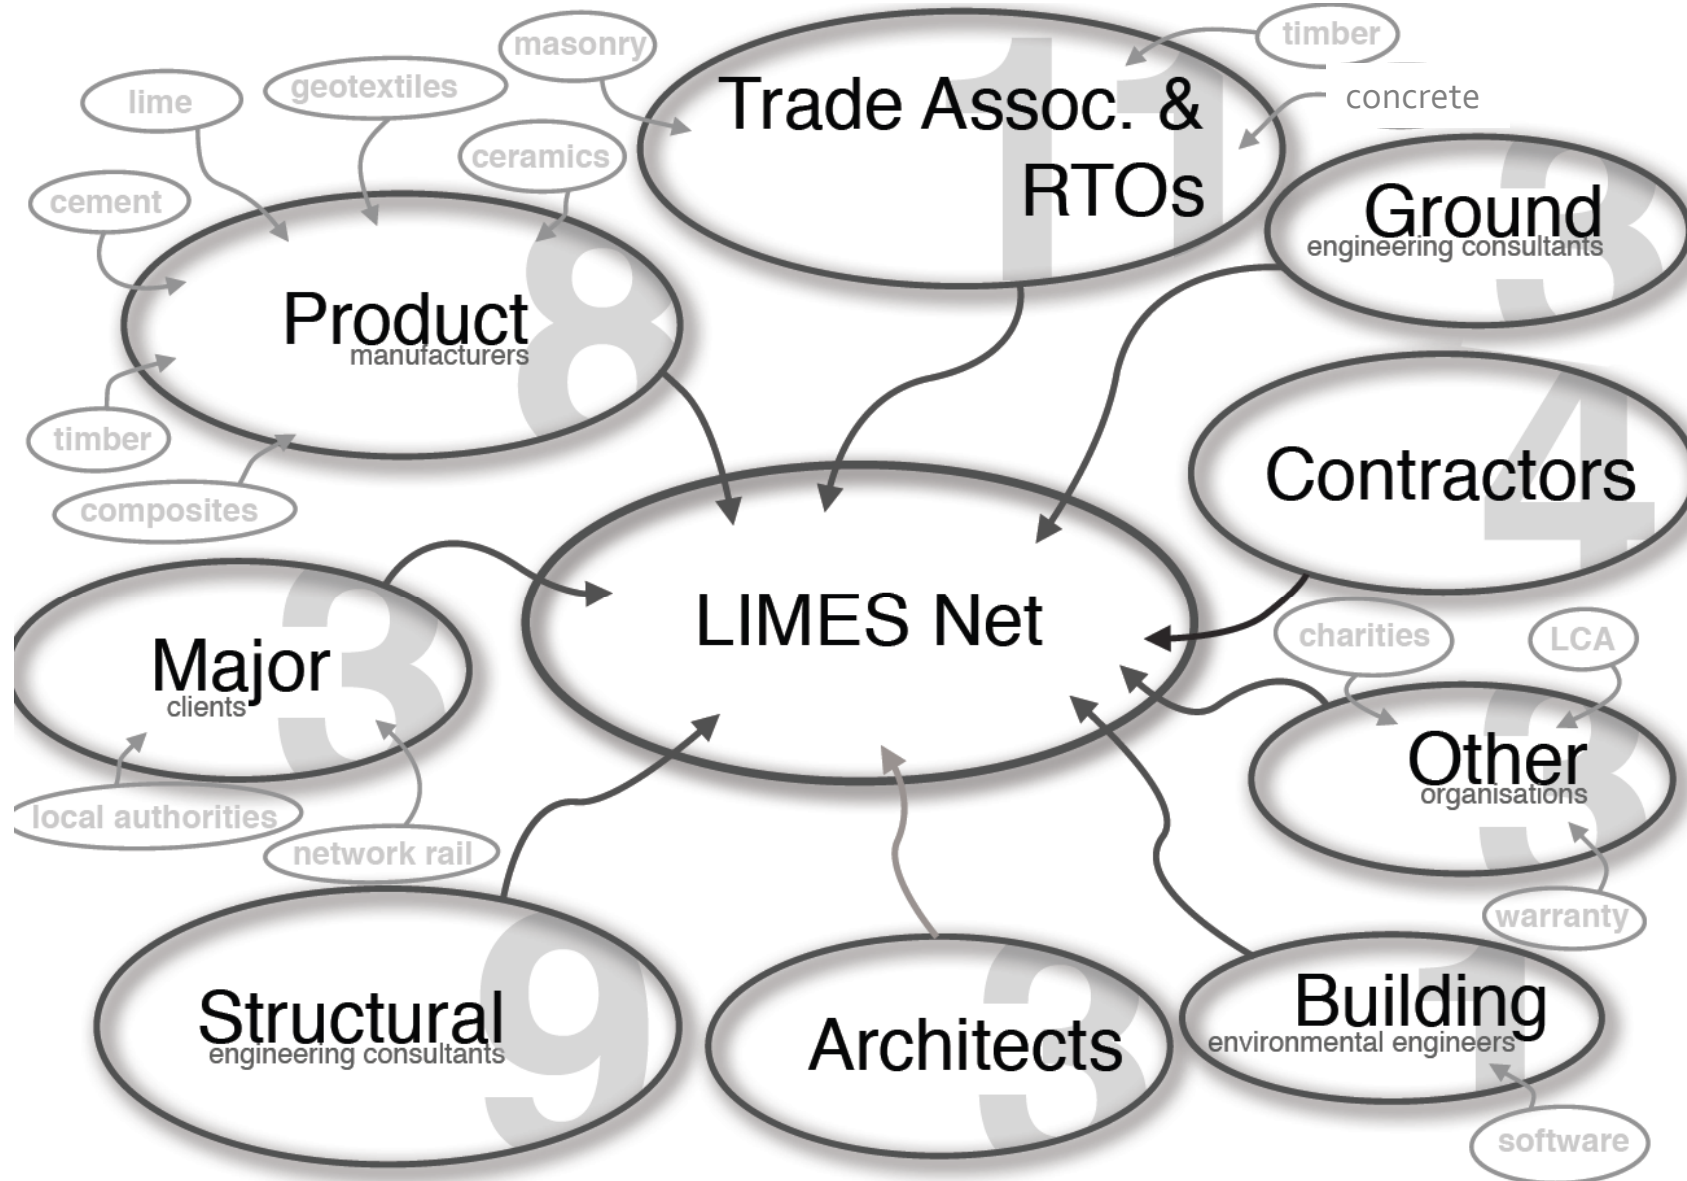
masonry
timber
lime
geotextiles
Trade Assoc. & RTOs
11
concrete
ceramics
cement
Ground
engineering consultants
3
Product
manufacturers
8
timber
4
Contractors
composites
LIMES Net
Major
clients
3
charities
LCA
Other
organisations
3
local authorities
network rail
warranty
Structural
engineering consultants
9
Architects
3
Building
environmental engineers
1
software